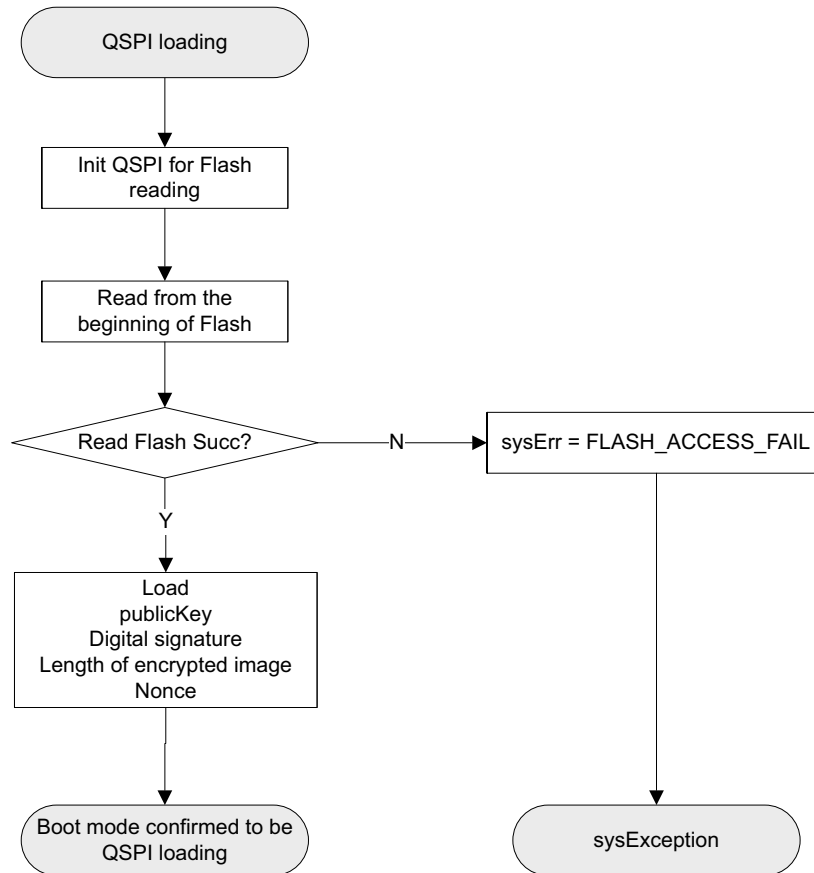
QSPI loading

Init QSPI for Flash reading

Read from the beginning of Flash

Read Flash Succ?

N

sysErr = FLASH_ACCESS_FAIL

Y

Load
publicKey
Digital signature
Length of encrypted image
Nonce

Boot mode confirmed to be QSPI loading

sysException